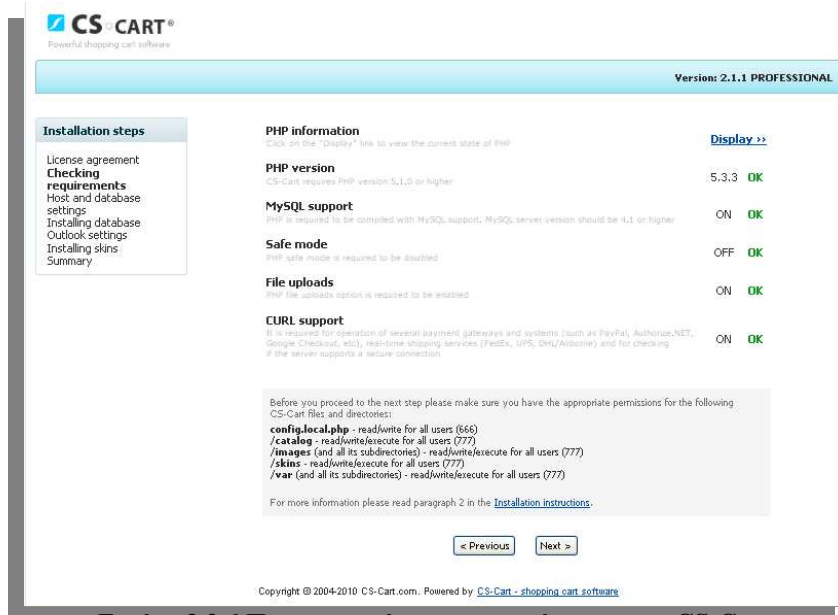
CS-CART®
Powerful shopping cart software

Version: 2.1.1 PROFESSIONAL

Installation steps

License agreement
Checking requirements
Host and database settings
Installing database
Outlook settings
Installing skins
Summary

PHP information
Click on the "Display" link to view the current state of PHP
Display ››

PHP version
CS-Cart requires PHP version 5.1.0 or higher
5.3.3 OK

MySQL support
PHP is required to be compiled with MySQL support. MySQL server version should be 4.1 or higher
ON OK

Safe mode
PHP safe mode is required to be disabled
OFF OK

File uploads
PHP file uploads option is required to be enabled
ON OK

CURL support
It is required for operation of several payment gateways and systems (such as PayPal, Authorize.NET, Google Checkout, etc), real-time shipping services (FedEx, UPS, DHL/Airborne) and for checking if the server supports a secure connection
ON OK

Before you proceed to the next step please make sure you have the appropriate permissions for the following CS-Cart files and directories:

config.local.php - read/write for all users (666)
/catalog - read/write/execute for all users (777)
/images (and all its subdirectories) - read/write/execute for all users (777)
/skins - read/write/execute for all users (777)
/var (and all its subdirectories) - read/write/execute for all users (777)

For more information please read paragraph 2 in the Installation instructions.

< Previous Next >

Copyright © 2004-2010 CS-Cart.com. Powered by CS-Cart - shopping cart software

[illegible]